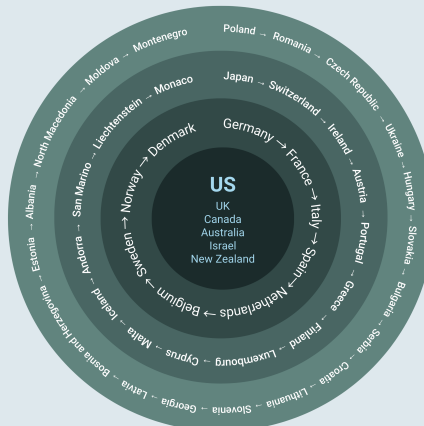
US
UK
Canada
Australia
Israel
New Zealand

Germany → France → Italy → Spain → Netherlands → Belgium → Sweden → Norway → Denmark

Japan → Switzerland → Ireland → Austria → Portugal → Greece → Finland → Luxembourg → Cyprus → Malta → Iceland → Andorra → San Marino → Liechtenstein → Monaco

Poland → Romania → Czech Republic → Ukraine → Hungary → Slovakia → Bulgaria → Serbia → Croatia → Lithuania → Slovenia → Georgia → Latvia → Bosnia and Herzegovina → Estonia → Albania → North Macedonia → Moldova → Montenegro